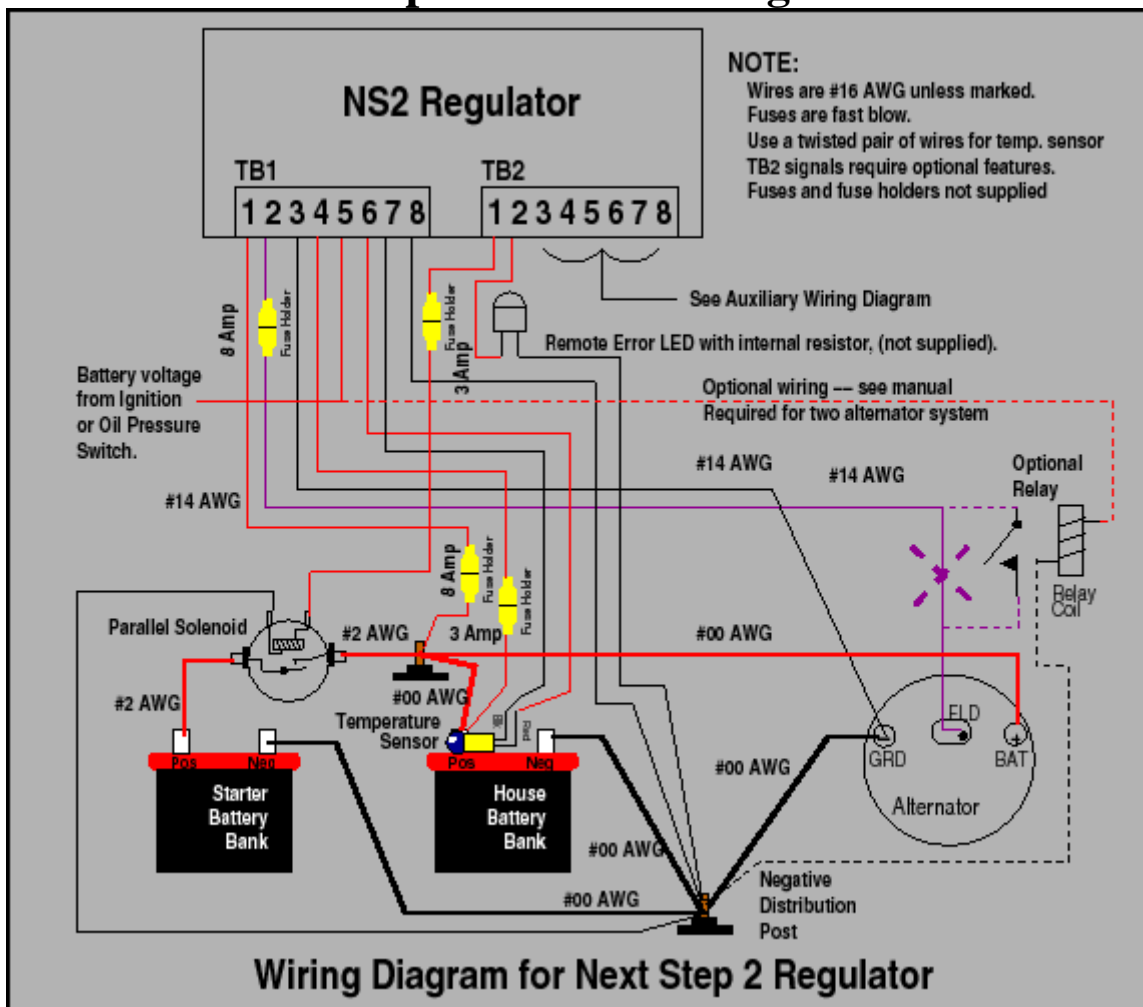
NS2 Regulator

TB1
1 2 3 4 5 6 7 8

TB2
1 2 3 4 5 6 7 8

NOTE:
Wires are #16 AWG unless marked.
Fuses are fast blow.
Use a twisted pair of wires for temp. sensor
TB2 signals require optional features.
Fuses and fuse holders not supplied

See Auxiliary Wiring Diagram

Remote Error LED with internal resistor, (not supplied).

8 Amp
Fuse Holder
Fuse Holder
3 Amp

Battery voltage from Ignition or Oil Pressure Switch.

Optional wiring -- see manual
Required for two alternator system

#14 AWG
#14 AWG
#14 AWG

Optional Relay

Relay Coil

8 Amp
Fuse Holder
Fuse Holder
3 Amp

Parallel Solenoid
#2 AWG
#00 AWG
#2 AWG
#00 AWG

Temperature Sensor

Pos Neg
Starter Battery Bank

Pos Neg
House Battery Bank

Blk Red

#00 AWG

GRD FLD BAT
Alternator

#00 AWG
#00 AWG

Negative Distribution Post

Wiring Diagram for Next Step 2 Regulator